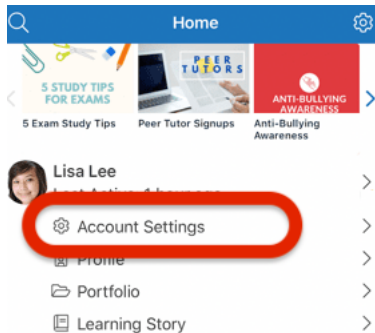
Home

5 STUDY TIPS FOR EXAMS
5 Exam Study Tips

PEER TUTORS
Peer Tutor Signups

ANTI-BULLYING AWARENESS
Anti-Bullying Awareness

Lisa Lee
Last Active 1 hour ago

Account Settings

Profile

Portfolio

Learning Story